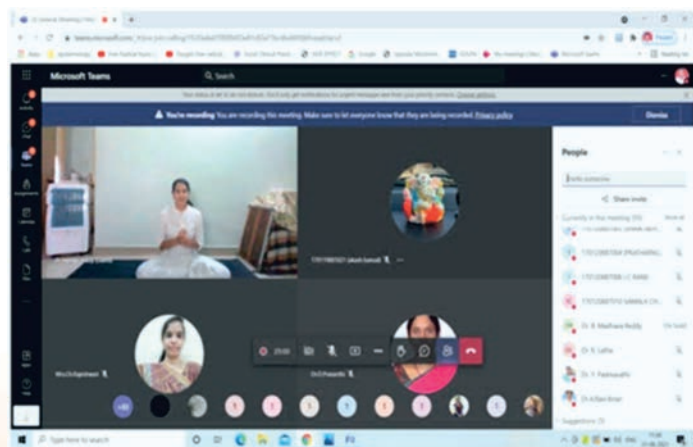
Microsoft Teams

Search

You're recording You are recording this meeting. Make sure to let everyone know that they are being recorded. Privacy policy

Dismiss

People

Share invite

Dr. B. Madhava Reddy

Dr. Latha

Dr. Padmavathi

Dr. Praveen

Type here to search